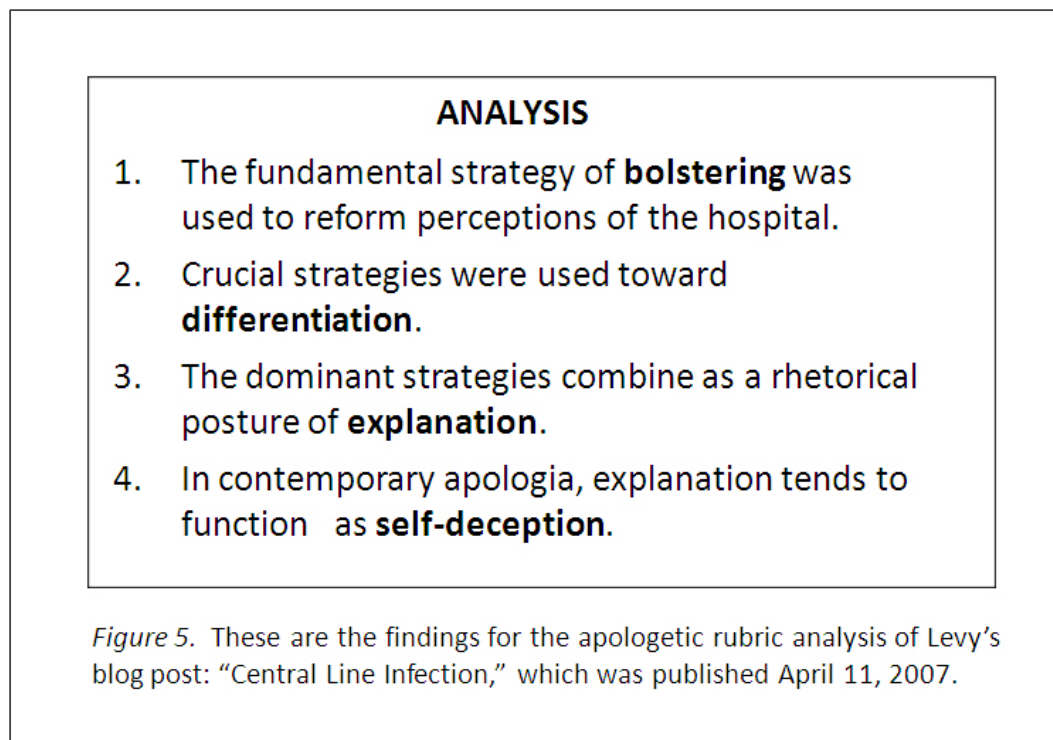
ANALYSIS

1. The fundamental strategy of **bolstering** was used to reform perceptions of the hospital.

2. Crucial strategies were used toward **differentiation**.

3. The dominant strategies combine as a rhetorical posture of **explanation**.

4. In contemporary apologia, explanation tends to function as **self-deception**.

*Figure 5.* These are the findings for the apologetic rubric analysis of Levy's blog post: "Central Line Infection," which was published April 11, 2007.